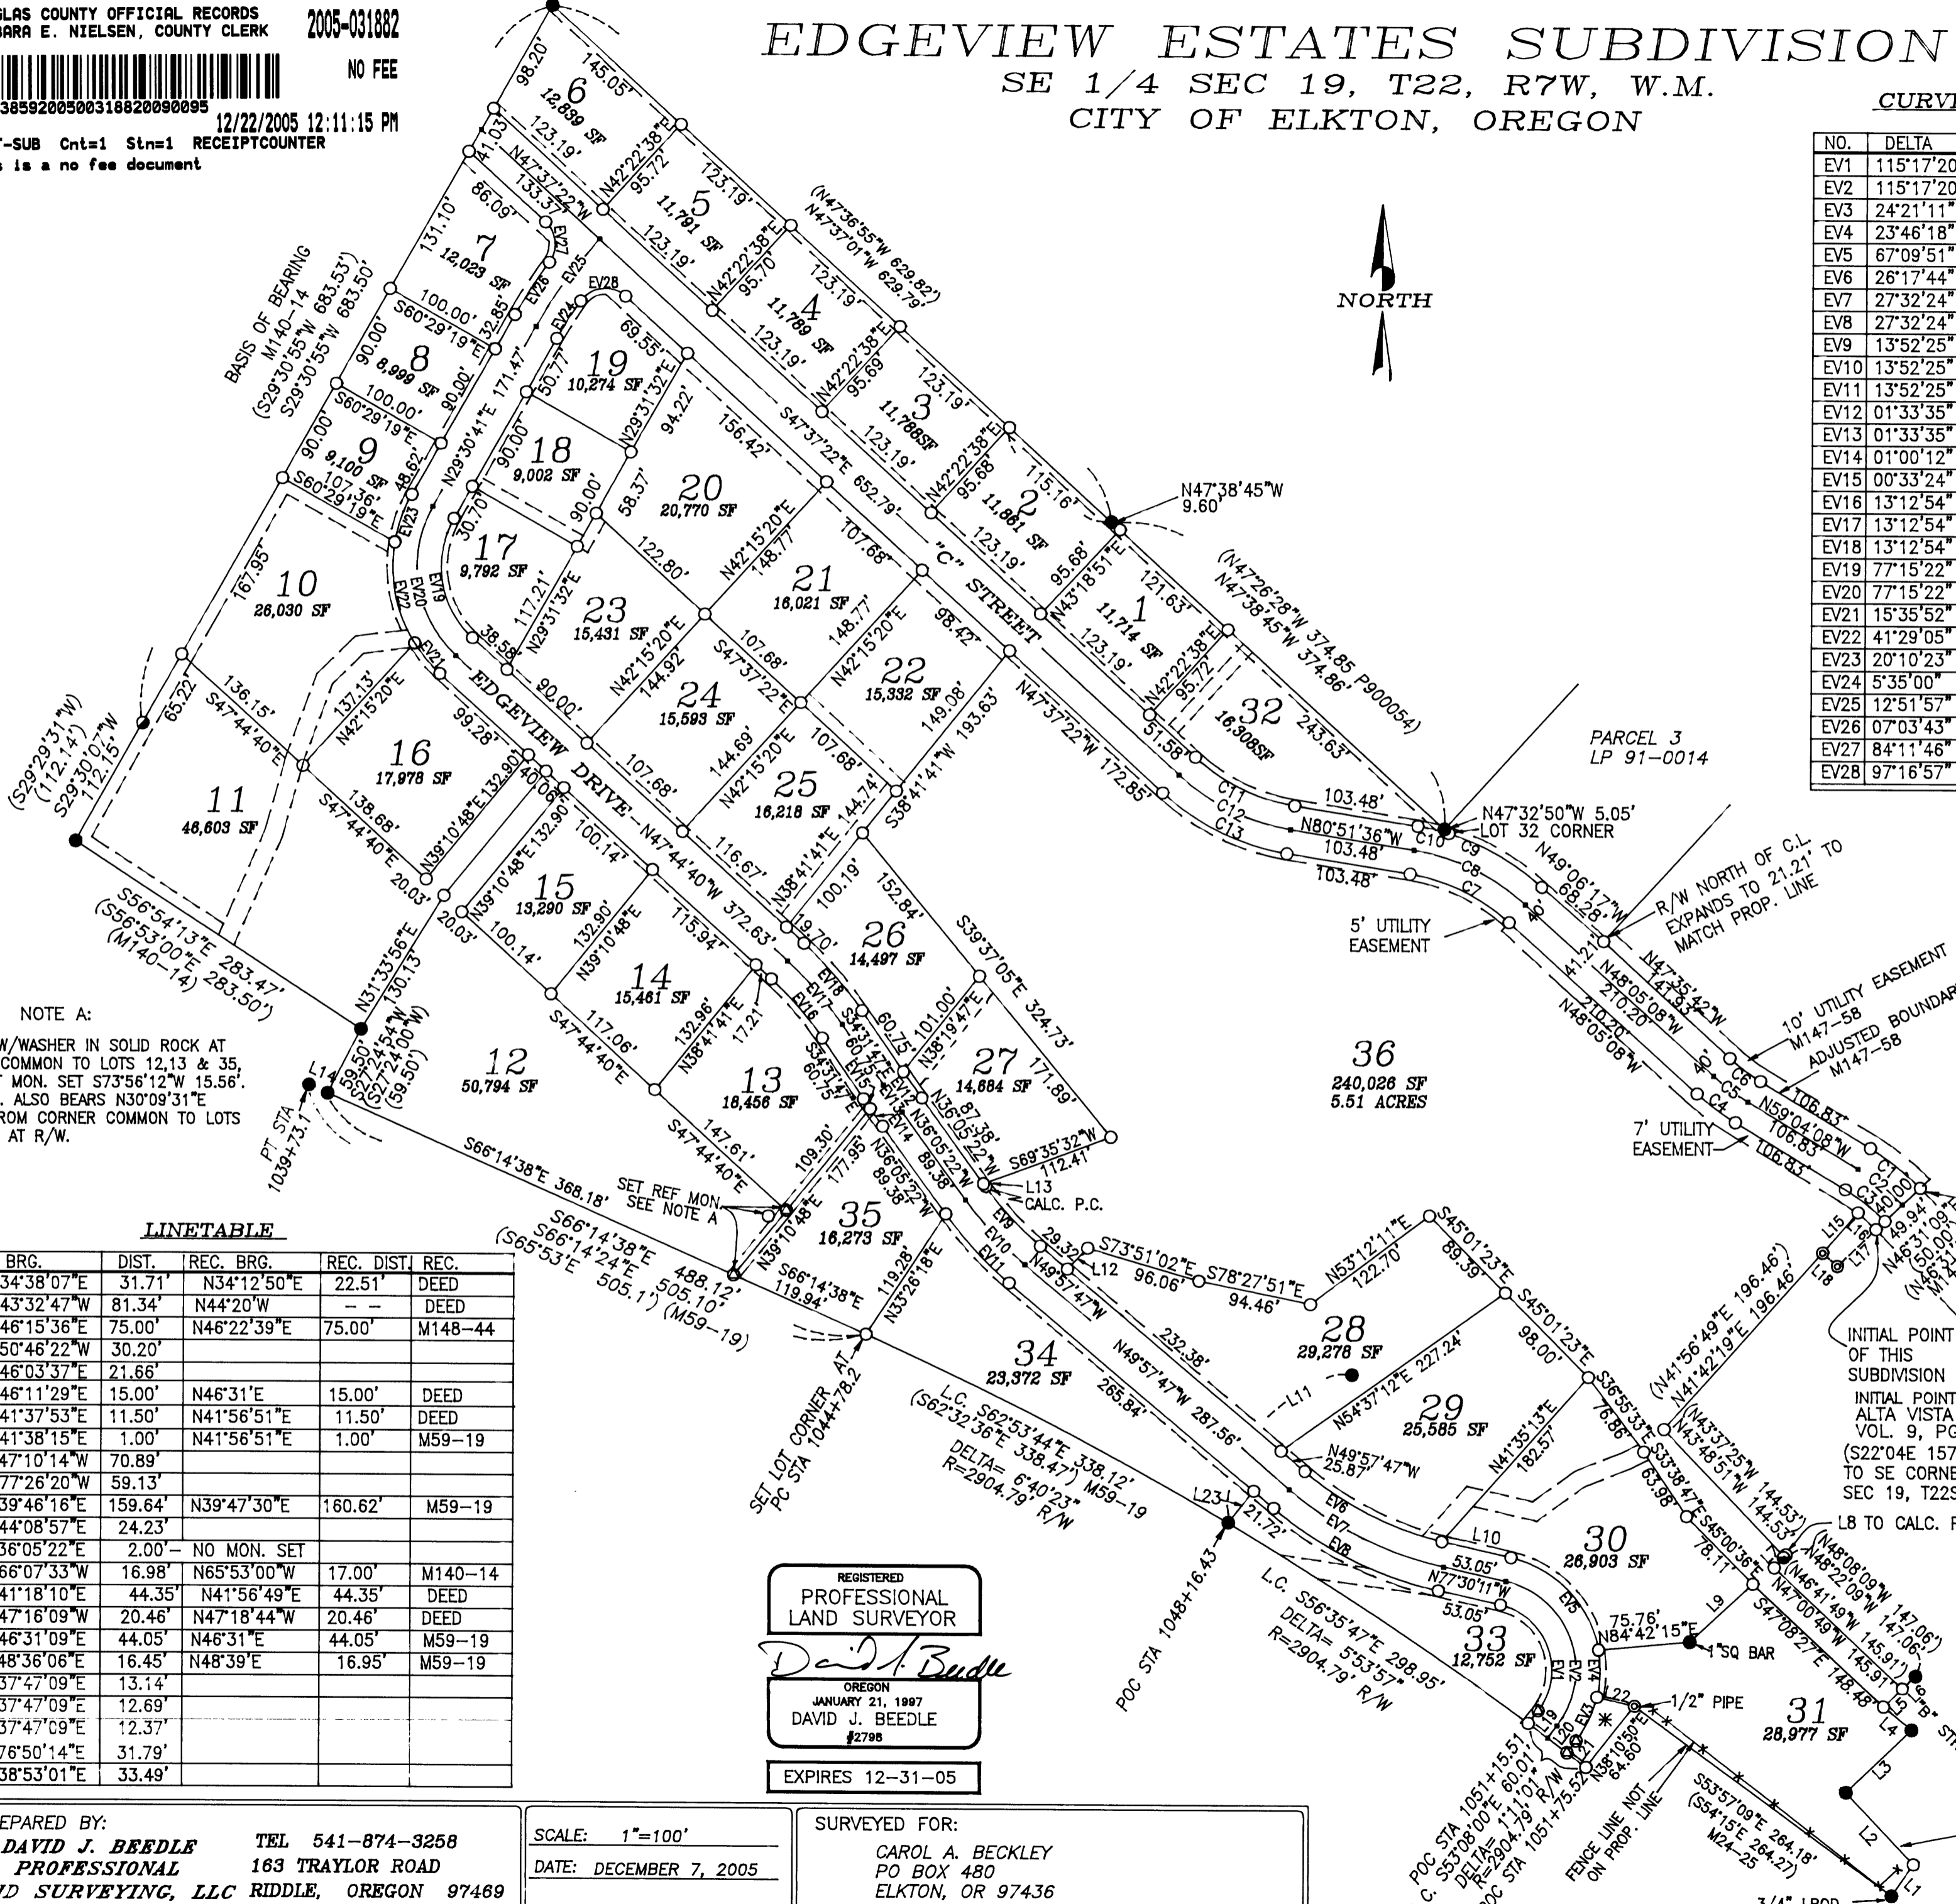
GLAS COUNTY OFFICIAL RECORDS
BARA E. NIELSEN, COUNTY CLERK
2005-031882
NO FEE
38592005003188200090095
12/22/2005 12:11:15 PM
T-SUB Cnt=1 Stn=1 RECEIPTCOUNTER
s is a no fee document

EDGEVIEW ESTATES SUBDIVISION
SE 1/4 SEC 19, T22, R7W, W.M.
CITY OF ELKTON, OREGON

CURV

| NO. | DELTA |
|---|---|
| EV1 | 115°17'20 |
| EV2 | 115°17'20 |
| EV3 | 24°21'11" |
| EV4 | 23°46'18" |
| EV5 | 67°09'51" |
| EV6 | 26°17'44" |
| EV7 | 27°32'24" |
| EV8 | 27°32'24" |
| EV9 | 13°52'25" |
| EV10 | 13°52'25" |
| EV11 | 13°52'25" |
| EV12 | 01°33'35" |
| EV13 | 01°33'35" |
| EV14 | 01°00'12" |
| EV15 | 00°33'24" |
| EV16 | 13°12'54" |
| EV17 | 13°12'54" |
| EV18 | 13°12'54" |
| EV19 | 77°15'22" |
| EV20 | 77°15'22" |
| EV21 | 15°35'52" |
| EV22 | 41°29'05" |
| EV23 | 20°10'23" |
| EV24 | 5°35'00" |
| EV25 | 12°51'57" |
| EV26 | 07°03'43" |
| EV27 | 84°11'46" |
| EV28 | 97°16'57" |

NORTH

BASIS OF BEARING M140-14 (S29°30'55"W 683.53') S29°30'55"W 683.50'

6 12,839 SF 98.20' 145.05' 123.19' N42°22'38"E 95.72'
5 11,791 SF 123.19' 123.19' N42°22'38"E 95.70'
4 11,789 SF 123.19' 123.19' N42°22'38"E 95.69'
3 11,788SF 123.19' 123.19' N42°22'38"E 95.68'
2 11,881 SF 115.16' 123.19' 95.68'
1 11,714 SF 121.63' 123.19' N43°18'51"E N42°22'38"E 95.72'
32 16,308SF 243.63' 51.58'
(N47°36'55"W 629.82') N47°37'01"W 629.79'
(N47°26'28"W 374.85 P900054) N47°38'45"W 374.86'
N47°38'45"W 9.60'
41.03' 133.37' N47°37'22"W 86.09'
7 12,023 SF 131.10' 100.00' S60°29'19"E 32.85'
8 8,999 SF 90.00' 100.00' S60°29'19"E 90.00'
9 9,100 SF 90.00' 107.36' S60°29'19"E 48.62'
N29°30'41"E 171.47'
10 26,030 SF 167.95'
11 46,603 SF 65.22' S47°44'40"E 136.15'
(S29°29'31"W) (112.14') S29°30'07"W 112.15'
S56°54'13"E 283.47' (S56°53'00"E 283.50') (M140-14)
16 17,978 SF 137.13' N42°15'20"E 99.28' 138.68' S47°44'40"E N39°10'48"E 132.90' 40.06' 20.03'
19 10,274 SF 69.55' 50.77' N29°31'32"E 94.22'
18 9,002 SF 90.00' 90.00' 58.37'
17 9,792 SF 30.70' 117.21' N29°31'32"E 38.58'
20 20,770 SF 156.42' 122.80'
S47°37'22"E 652.79'
"C" STREET
21 16,021 SF N42°15'20"E 148.77' 107.68' 148.77'
22 15,332 SF N42°15'20"E 98.42' 149.08' 107.68'
23 15,431 SF N42°15'20"E 144.92' 90.00'
24 15,593 SF S47°37'22"E 107.68' 144.69' 107.68'
25 16,218 SF N42°15'20"E 144.74' 116.67'
S38°41'41"W 193.63' N47°37'22"W 172.85'
EDGEVIEW DRIVE N47°44'40"W 372.63'
15 13,290 SF N39°10'48"E 132.90' 100.14' 100.14' 132.90' N39°10'48"E 20.03'
14 15,461 SF 115.94' 117.06' S47°44'40"E 132.96' N38°41'41"E 17.21'
26 14,497 SF N38°41'41"E 100.19' 19.70' 152.84' S39°37'05"E 324.73'
27 14,684 SF 101.00' N38°19'47"E 60.75' 87.38' 171.89' S69°35'32"W 112.41'
13 18,456 SF S47°44'40"E 147.61' S34°31'47"E 60.75' 109.30'
12 50,794 SF
35 16,273 SF 177.95' N39°10'48"E N36°05'22"W 89.38' 119.28' N33°26'18"E S66°14'38"E 119.94'
36 240,026 SF 5.51 ACRES
N31°33'56"E 130.13' 59.50' (S27°24'00"W) (59.50') S27°24'54"W
S66°14'38"E 368.18'
S66°14'38"E 488.12' S66°14'24"E 505.10' (S65°53'E 505.1') (M59-19)
SET REF MON. SEE NOTE A
PT STA 1039+73.1
L14 L13 CALC. P.C.

NOTE A:
W/WASHER IN SOLID ROCK AT COMMON TO LOTS 12,13 & 35, MON. SET S73°56'12"W 15.56'. ALSO BEARS N30°09'31"E ROM CORNER COMMON TO LOTS AT R/W.

PARCEL 3 LP 91-0014
103.48' N80°51'36"W 103.48' 103.48'
C11 C12 C13 C10 C9 C8 C7
N47°32'50"W 5.05' LOT 32 CORNER
N49°06'17"W 68.28'
R/W NORTH OF C.L. EXPANDS TO 21.21' TO MATCH PROP. LINE
5' UTILITY EASEMENT
N48°05'08"W 210.20' 210.20' N48°05'08"W 41.21' 40'
N47°35'42"W 147.33'
10' UTILITY EASEMENT M147-58
ADJUSTED BOUNDAR M147-58
N59°04'08"W 106.83' 106.83' 106.83'
C6 C5 C4 C3 C2 C1 40' 40.00'
7' UTILITY EASEMENT
L15 L16 L17 L18 49.94' N46°31'09"E (50.00' N46°31' M1
(N41°56'49"E 196.46') N41°42'19"E 196.46'
INITIAL POINT OF THIS SUBDIVISION
INITIAL POINT ALTA VISTA VOL. 9, PG (S22°04E 157 TO SE CORNE SEC 19, T22S
L8 TO CALC. P

29.32' L12 S73°51'02"E 96.06' S78°27'51"E 94.46' N53°12'11"E 122.70' S45°01'23"E 89.39' S45°01'23"E 98.00'
N49°57'47"W 232.38'
28 29,278 SF
L11 N54°37'12"E 227.24'
29 25,585 SF N41°35'13"E 182.57' N49°57'47"W 25.87'
34 23,372 SF 265.84' N49°57'47"W 287.56'
L.C. S62°53'44"E 338.12' (S62°32'36"E 338.47') M59-19 DELTA= 6°40'23" R=2904.79' R/W
SET LOT CORNER AT PC STA 1044+78.2
L23 21.72'
POC STA 1048+16.43
L.C. S56°35'47"E 298.95' DELTA= 5°53'57" R=2904.79' R/W
EV9 EV10 EV11 EV6 EV7 EV8 EV5 EV4 EV3 EV2 EV1
L10 53.05' N77°30'11"W 53.05'
30 26,903 SF
33 12,752 SF
S36°55'33"E 76.86' S33°38'47"E 63.98' (N43°37'25"W 144.53') N43°48'51"W 144.53'
S45°00'36"E 78.11' (N48°08'09"W 147.06') N48°22'09"W 147.06' (N46°41'49"W 145.91') N47°00'49"W 145.91' S47°08'27"E 148.48'
75.76' N84°42'15"E L9 1"SQ BAR
L22 1/2" PIPE N38°10'50"E 64.60' L20 L21 L19
31 28,977 SF
"B" ST L4 L5 L6 L3 L2 L1
POC STA 1051+15.51 C. S53°08'00"E 60.01' DELTA= 1°11'01" R=2904.79' R/W POC STA 1051+75.52
FENCE LINE NOT ON PROP. LINE
S53°57'09"E 264.18' (S54°15'E 264.27') M24-25
3/4" I.ROD

LINETABLE

| BRG. | DIST. | REC. BRG. | REC. DIST. | REC. |
|---|---|---|---|---|
| 34°38'07"E | 31.71' | N34°12'50"E | 22.51' | DEED |
| 43°32'47"W | 81.34' | N44°20'W | – – | DEED |
| 46°15'36"E | 75.00' | N46°22'39"E | 75.00' | M148-44 |
| 50°46'22"W | 30.20' | | | |
| 46°03'37"E | 21.66' | | | |
| 46°11'29"E | 15.00' | N46°31'E | 15.00' | DEED |
| 41°37'53"E | 11.50' | N41°56'51"E | 11.50' | DEED |
| 41°38'15"E | 1.00' | N41°56'51"E | 1.00' | M59-19 |
| 47°10'14"W | 70.89' | | | |
| 77°26'20"W | 59.13' | | | |
| 39°46'16"E | 159.64' | N39°47'30"E | 160.62' | M59-19 |
| 44°08'57"E | 24.23' | | | |
| 36°05'22"E | 2.00' – | NO MON. SET | | |
| 66°07'33"W | 16.98' | N65°53'00"W | 17.00' | M140-14 |
| 41°18'10"E | 44.35' | N41°56'49"E | 44.35' | DEED |
| 47°16'09"W | 20.46' | N47°18'44"W | 20.46' | DEED |
| 46°31'09"E | 44.05' | N46°31'E | 44.05' | M59-19 |
| 48°36'06"E | 16.45' | N48°39'E | 16.95' | M59-19 |
| 37°47'09"E | 13.14' | | | |
| 37°47'09"E | 12.69' | | | |
| 37°47'09"E | 12.37' | | | |
| 76°50'14"E | 31.79' | | | |
| 38°53'01"E | 33.49' | | | |

REGISTERED PROFESSIONAL LAND SURVEYOR
David J. Beedle
OREGON JANUARY 21, 1997 DAVID J. BEEDLE #2798
EXPIRES 12-31-05

EPARED BY:
DAVID J. BEEDLE PROFESSIONAL
ID SURVEYING, LLC
TEL 541-874-3258
163 TRAYLOR ROAD
RIDDLE, OREGON 97469

SCALE: 1"=100'
DATE: DECEMBER 7, 2005

SURVEYED FOR:
CAROL A. BECKLEY
PO BOX 480
ELKTON, OR 97436